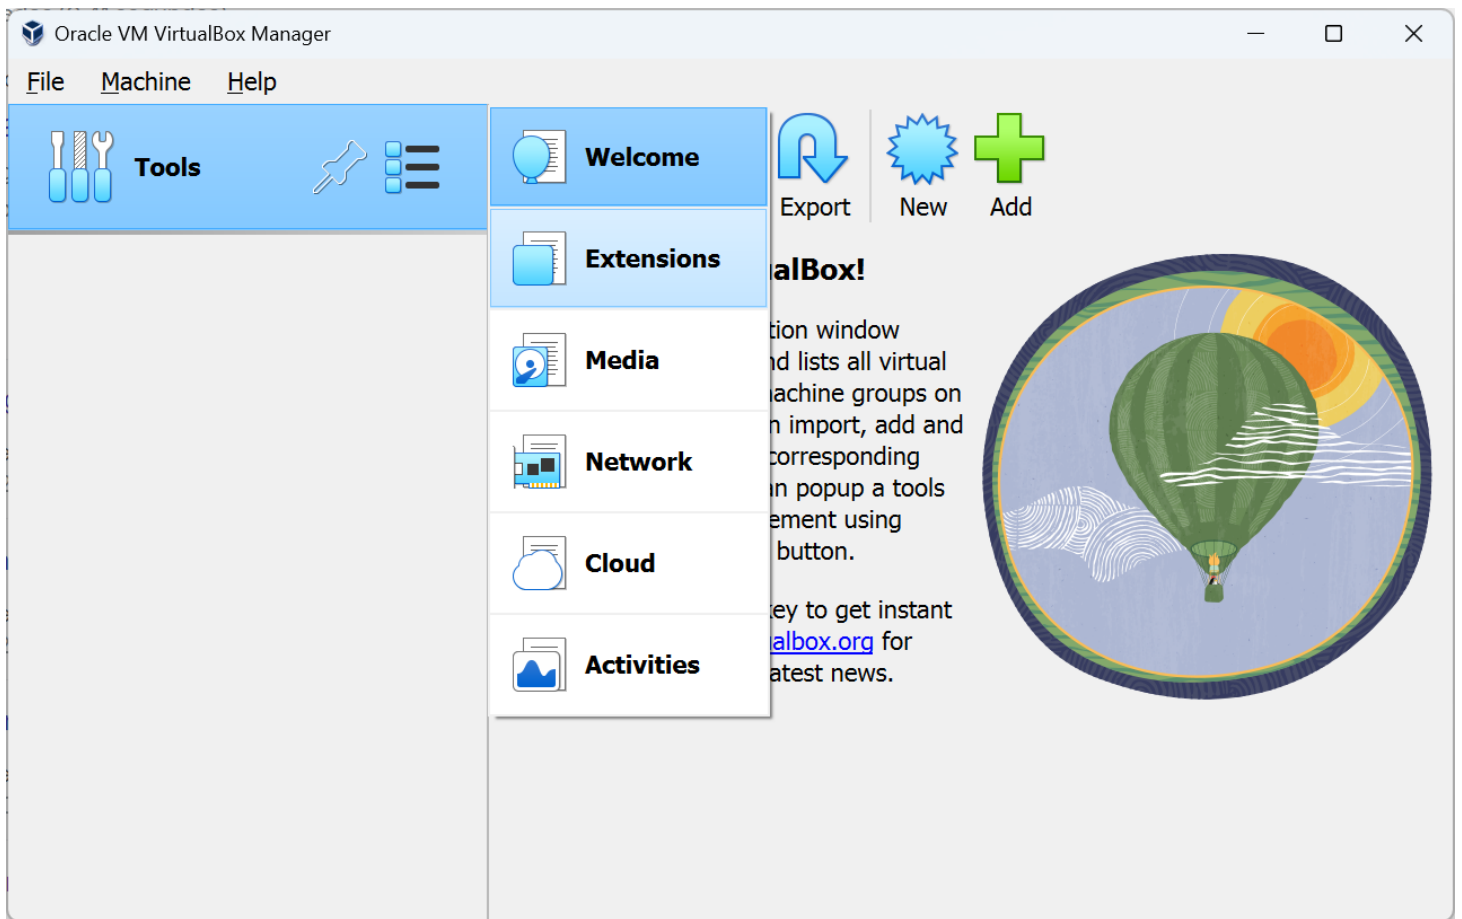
Oracle VM VirtualBox Manager

File Machine Help

Tools

Welcome

Extensions

Media

Network

Cloud

Activities

Export New Add

alBox!

tion window
nd lists all virtual
achine groups on
n import, add and
corresponding
n popup a tools
ement using
button.

ey to get instant
albox.org for
atest news.